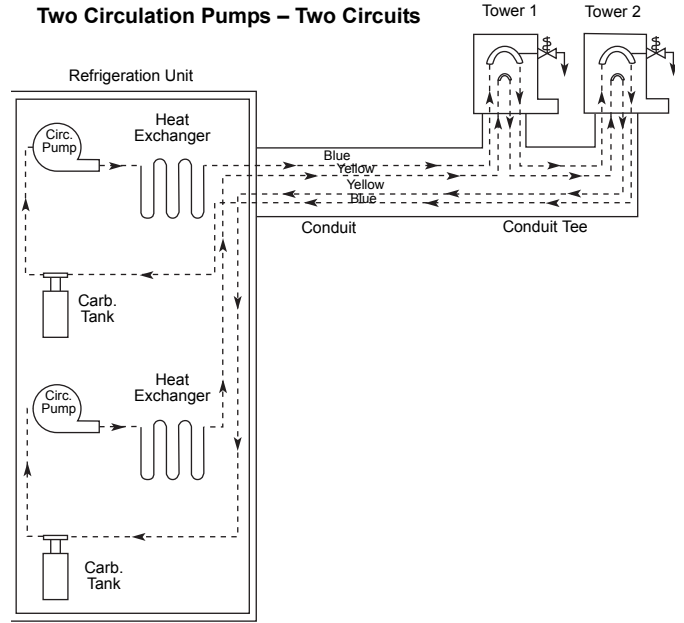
Two Circulation Pumps – Two Circuits

Tower 1

Tower 2

Refrigeration Unit

Circ. Pump

Heat Exchanger

Blue

Yellow

Yellow

Blue

Conduit

Conduit Tee

Carb. Tank

Circ. Pump

Heat Exchanger

Carb. Tank